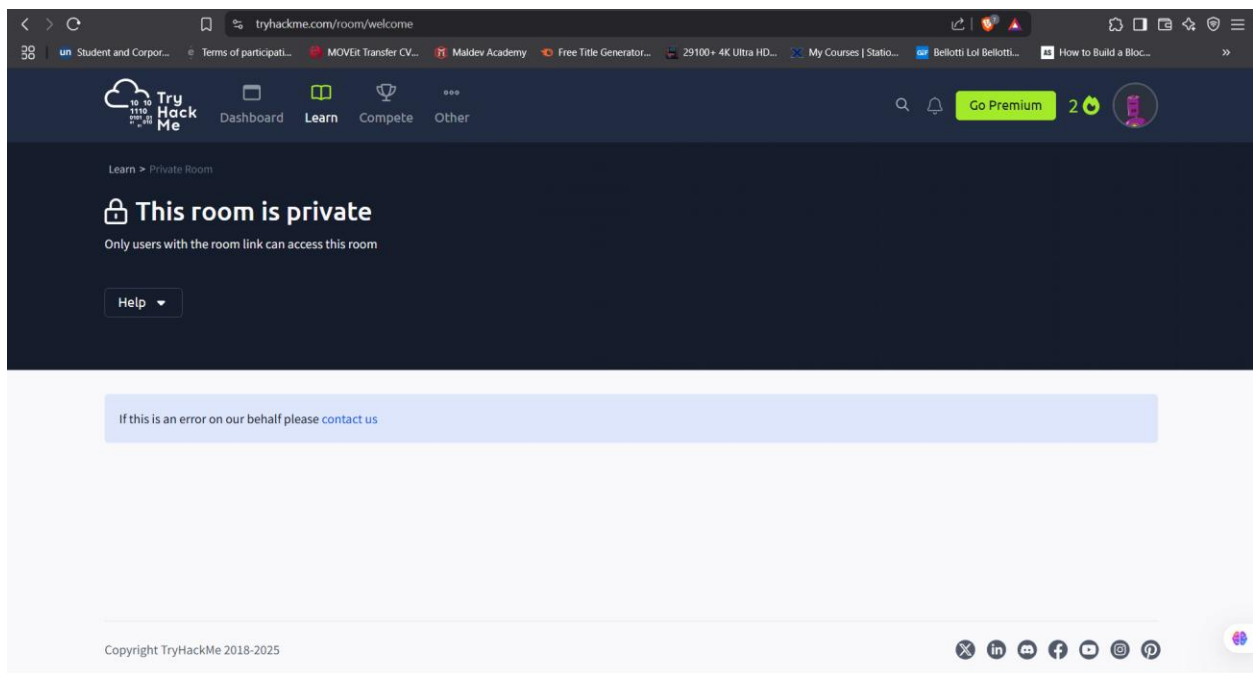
tryhackme.com/room/welcome

Student and Corpor... Terms of participati... MOVEit Transfer CV... Maldev Academy Free Title Generator... 29100+ 4K Ultra HD... My Courses | Statio... Bellotti Lol Bellotti... How to Build a Bloc... »

Try Hack Me Dashboard Learn Compete Other

Go Premium 2

Learn > Private Room

This room is private

Only users with the room link can access this room

Help

If this is an error on our behalf please contact us

Copyright TryHackMe 2018-2025